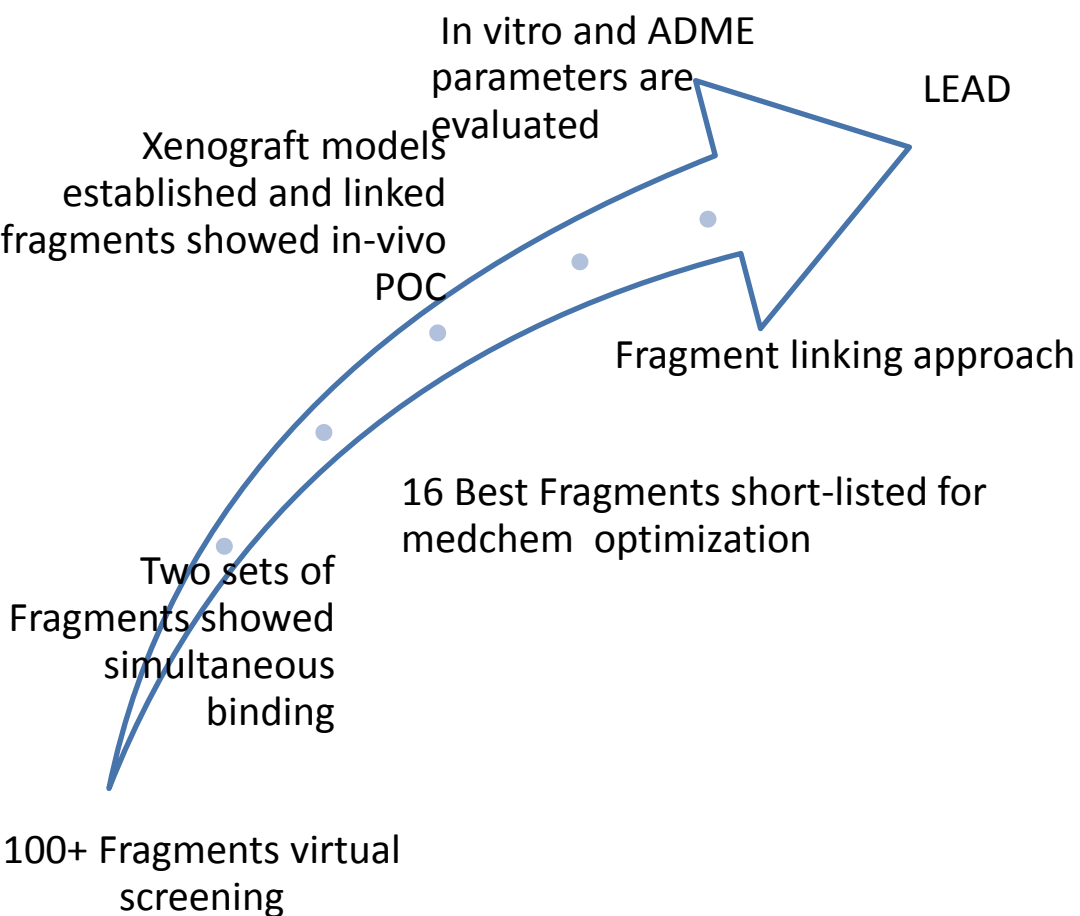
In vitro and ADME parameters are evaluated

LEAD

Xenograft models established and linked fragments showed in-vivo POC

Fragment linking approach

16 Best Fragments short-listed for medchem optimization

Two sets of Fragments showed simultaneous binding

100+ Fragments virtual screening